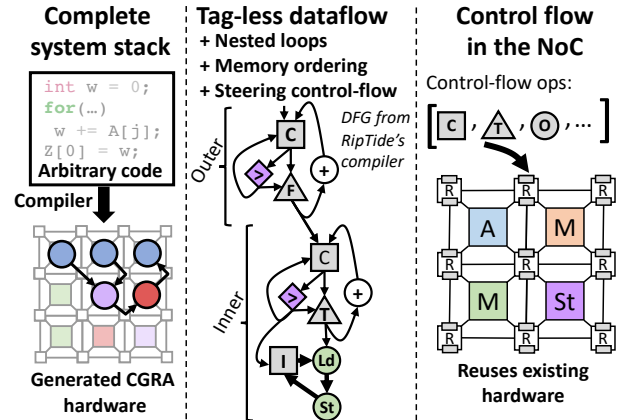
Complete system stack

int w = 0;
for(…)
 w += A[j];
Z[0] = w;
Arbitrary code

Compiler

Generated CGRA hardware

Tag-less dataflow
+ Nested loops
+ Memory ordering
+ Steering control-flow

DFG from RipTide's compiler

Outer
C
>
F
+

Inner
C
>
T
+
I
Ld
St

Control flow in the NoC

Control-flow ops:
[ C , T , O , … ]

R R R
A M
R R R
M St
R R R

Reuses existing hardware